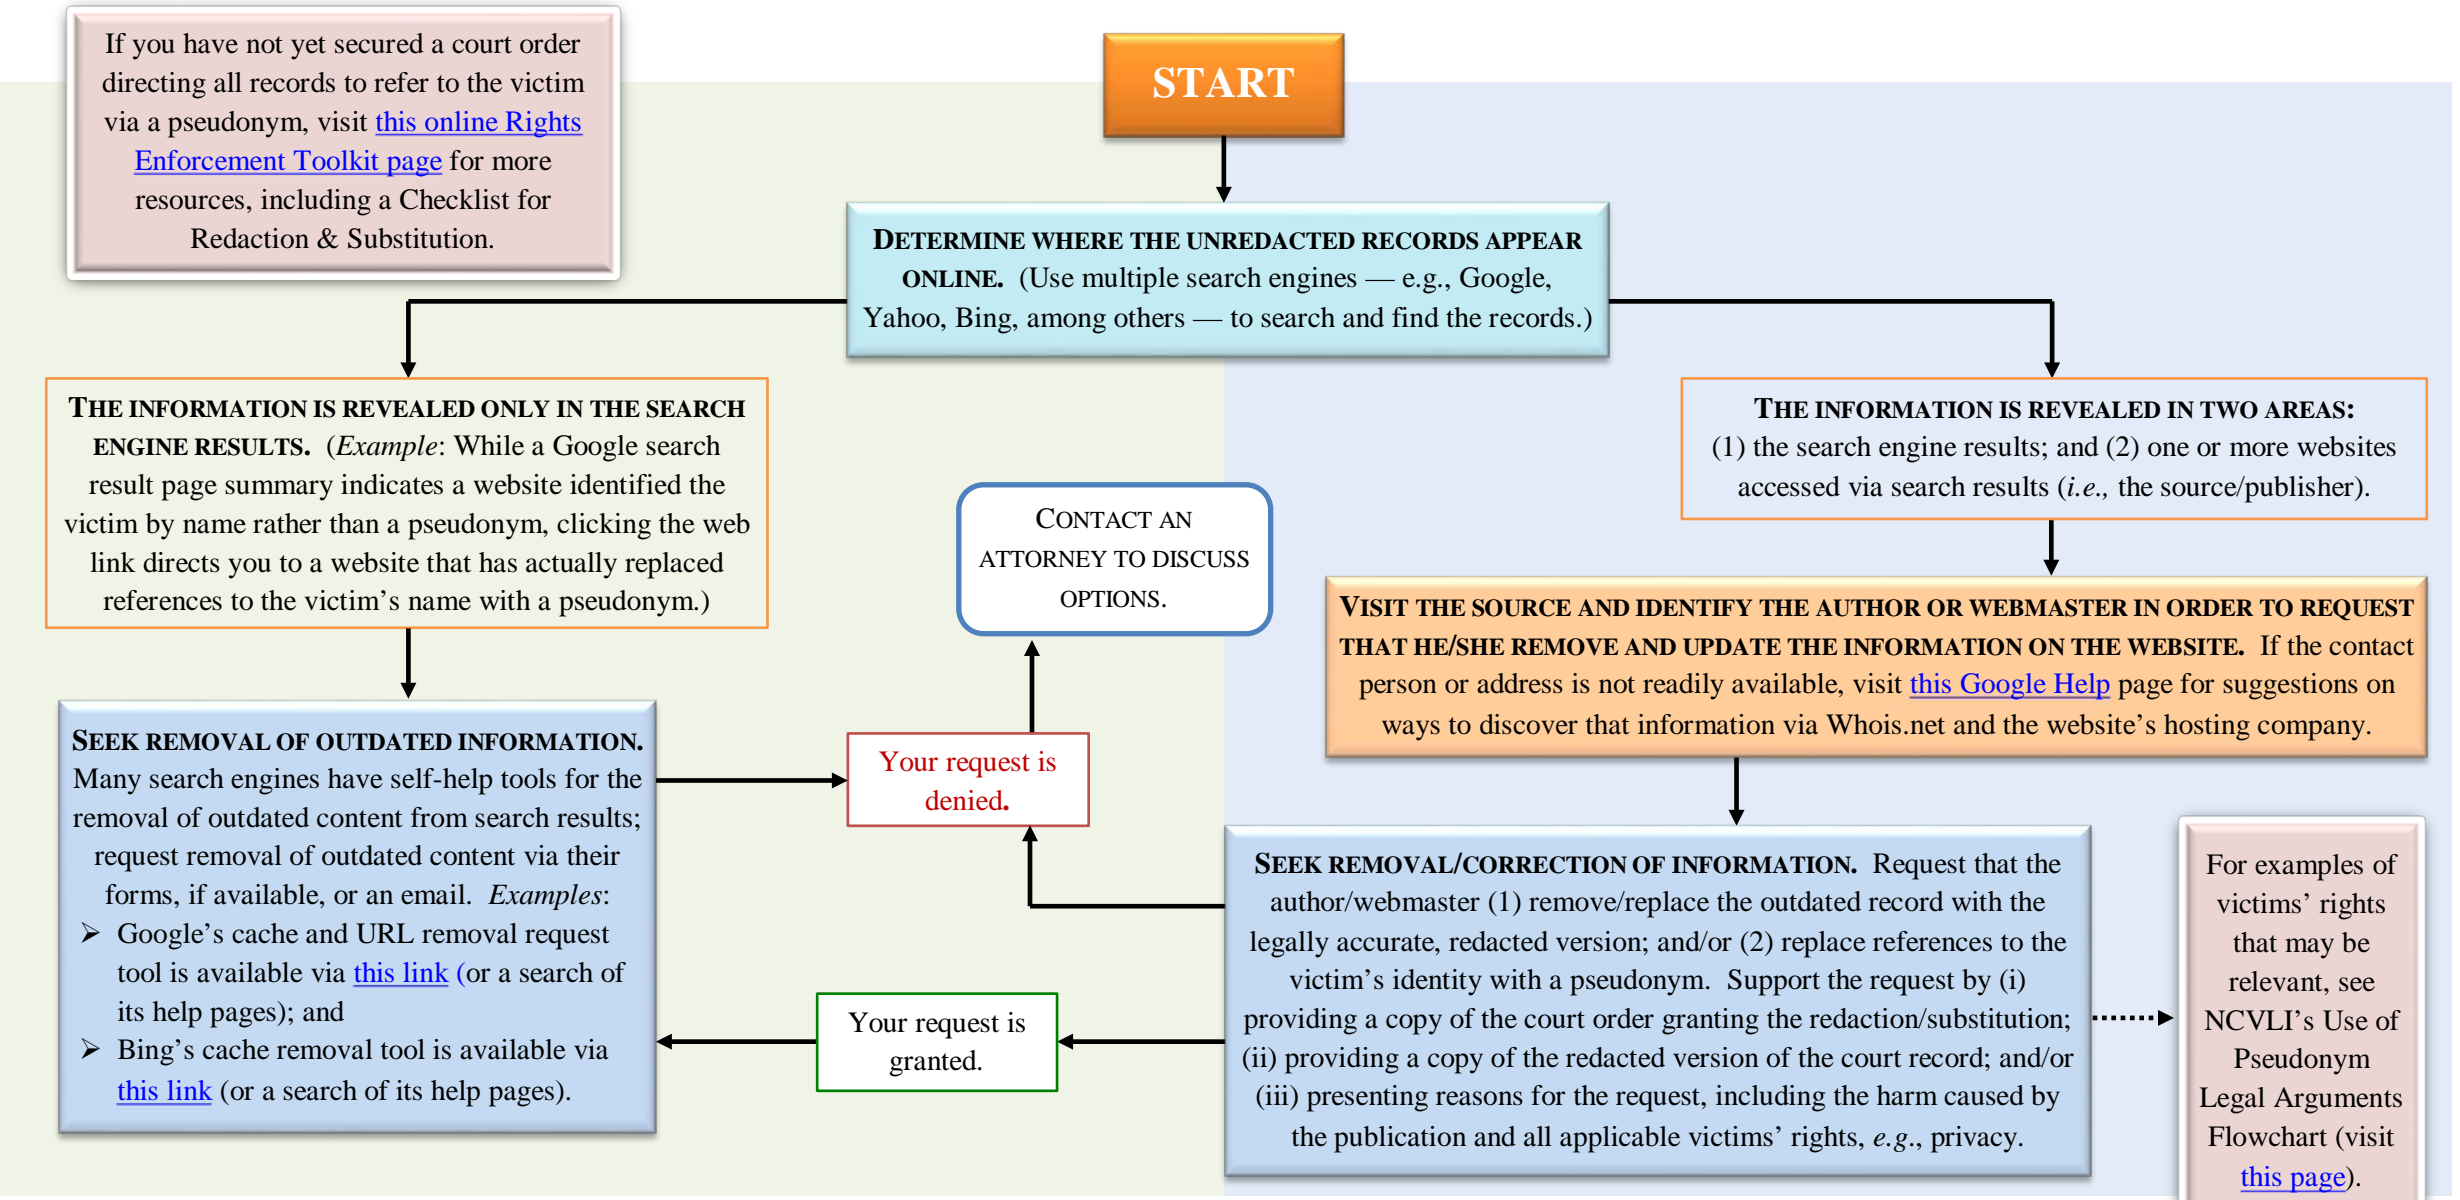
If you have not yet secured a court order directing all records to refer to the victim via a pseudonym, visit this online Rights Enforcement Toolkit page for more resources, including a Checklist for Redaction & Substitution.

START

DETERMINE WHERE THE UNREDACTED RECORDS APPEAR ONLINE. (Use multiple search engines — e.g., Google, Yahoo, Bing, among others — to search and find the records.)

THE INFORMATION IS REVEALED ONLY IN THE SEARCH ENGINE RESULTS. (*Example*: While a Google search result page summary indicates a website identified the victim by name rather than a pseudonym, clicking the web link directs you to a website that has actually replaced references to the victim's name with a pseudonym.)

THE INFORMATION IS REVEALED IN TWO AREAS: (1) the search engine results; and (2) one or more websites accessed via search results (*i.e.,* the source/publisher).

CONTACT AN ATTORNEY TO DISCUSS OPTIONS.

VISIT THE SOURCE AND IDENTIFY THE AUTHOR OR WEBMASTER IN ORDER TO REQUEST THAT HE/SHE REMOVE AND UPDATE THE INFORMATION ON THE WEBSITE. If the contact person or address is not readily available, visit this Google Help page for suggestions on ways to discover that information via Whois.net and the website's hosting company.

SEEK REMOVAL OF OUTDATED INFORMATION. Many search engines have self-help tools for the removal of outdated content from search results; request removal of outdated content via their forms, if available, or an email. *Examples*:
➢ Google's cache and URL removal request tool is available via this link (or a search of its help pages); and
➢ Bing's cache removal tool is available via this link (or a search of its help pages).

Your request is denied.

Your request is granted.

SEEK REMOVAL/CORRECTION OF INFORMATION. Request that the author/webmaster (1) remove/replace the outdated record with the legally accurate, redacted version; and/or (2) replace references to the victim's identity with a pseudonym. Support the request by (i) providing a copy of the court order granting the redaction/substitution; (ii) providing a copy of the redacted version of the court record; and/or (iii) presenting reasons for the request, including the harm caused by the publication and all applicable victims' rights, *e.g.*, privacy.

For examples of victims' rights that may be relevant, see NCVLI's Use of Pseudonym Legal Arguments Flowchart (visit this page).